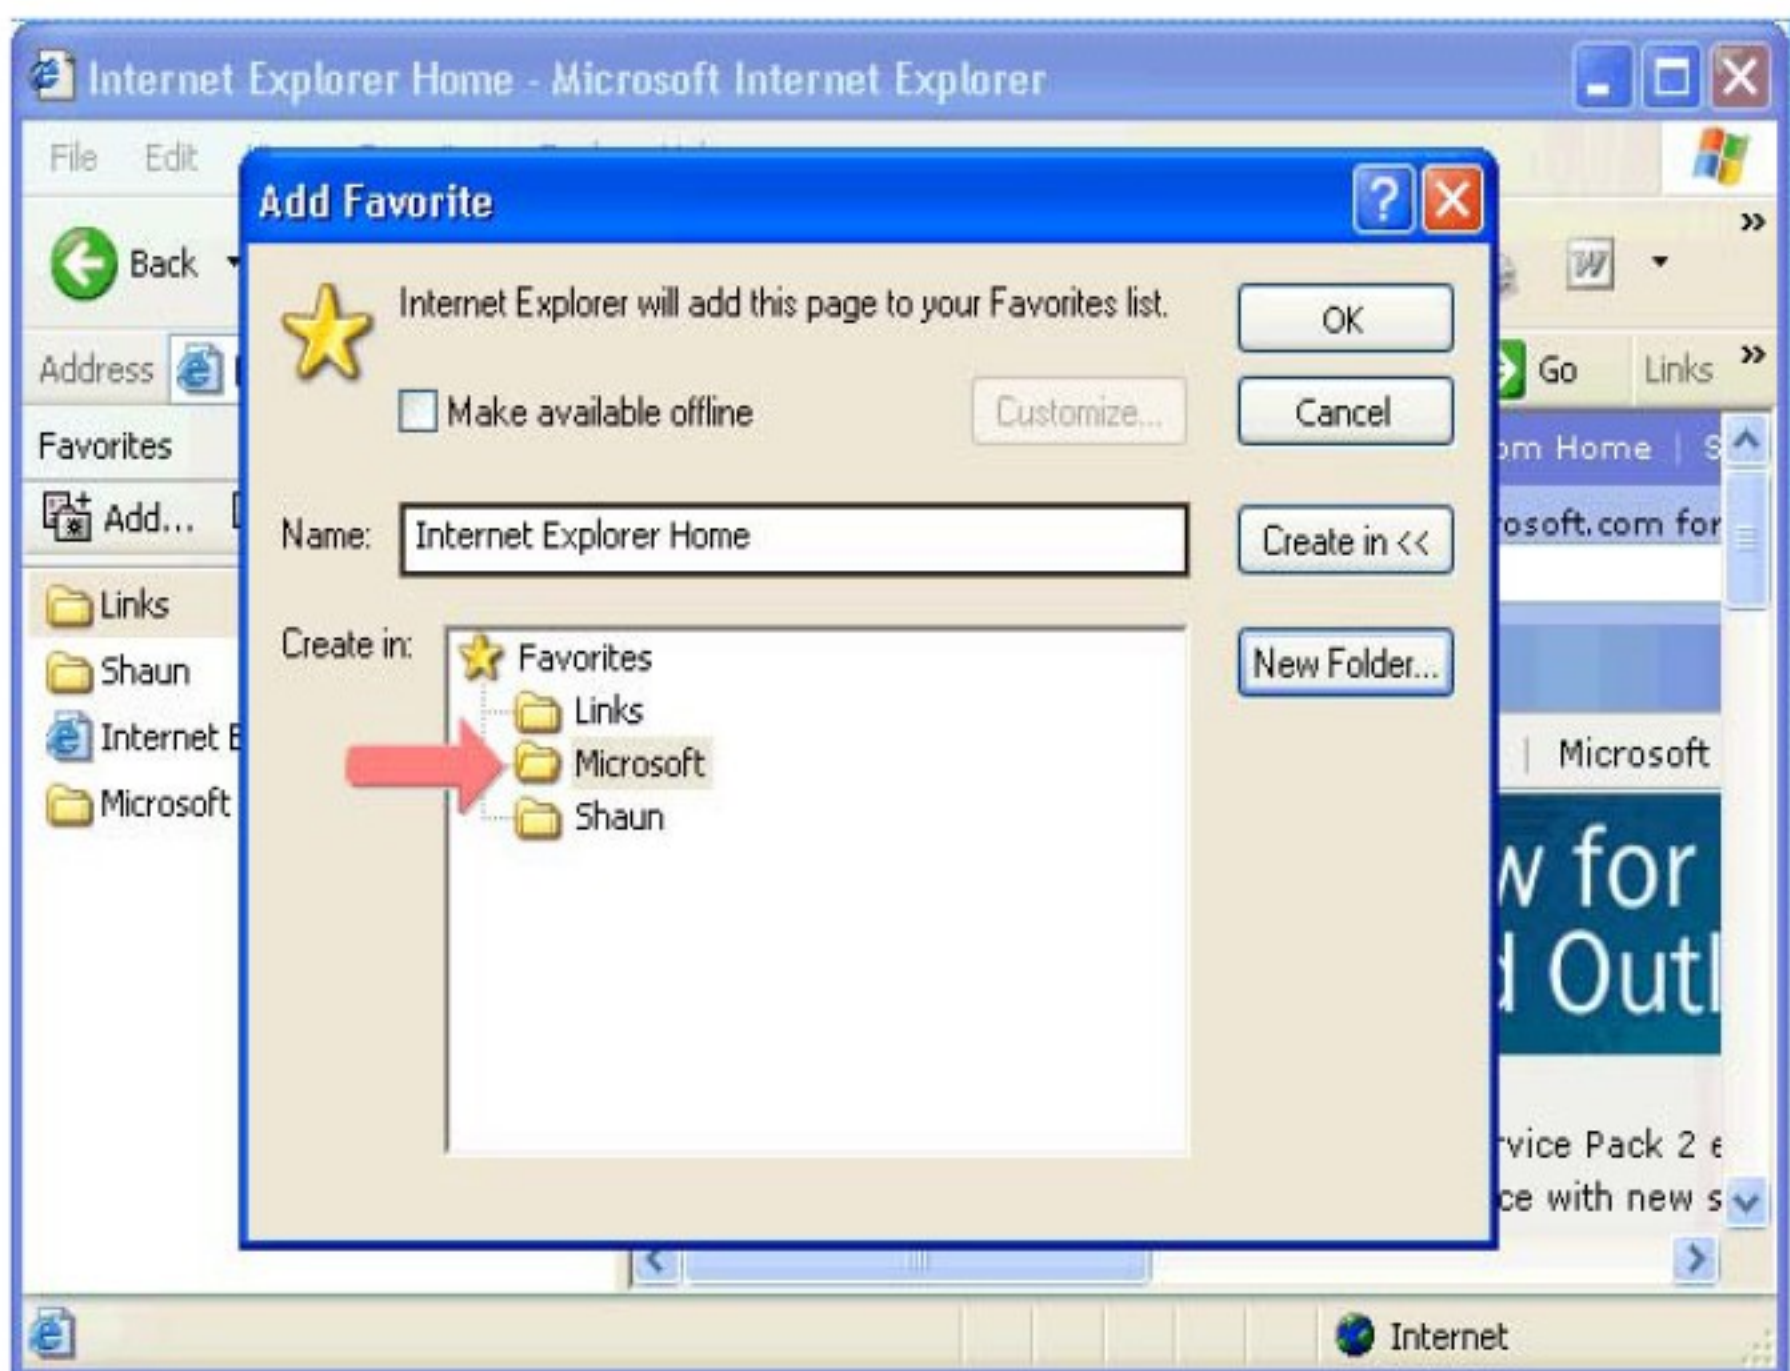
Internet Explorer Home - Microsoft Internet Explorer

File Edit

Back

Address

Go Links

Favorites

Add...

Links

Shaun

Internet E

Microsoft

Add Favorite

Internet Explorer will add this page to your Favorites list.

Make available offline

Customize...

OK

Cancel

Name: Internet Explorer Home

Create in <<

Create in:

Favorites

Links

Microsoft

Shaun

New Folder...

om Home | S

rosoft.com for

Microsoft

w for

l Outl

rvice Pack 2 e

ce with new s

Internet